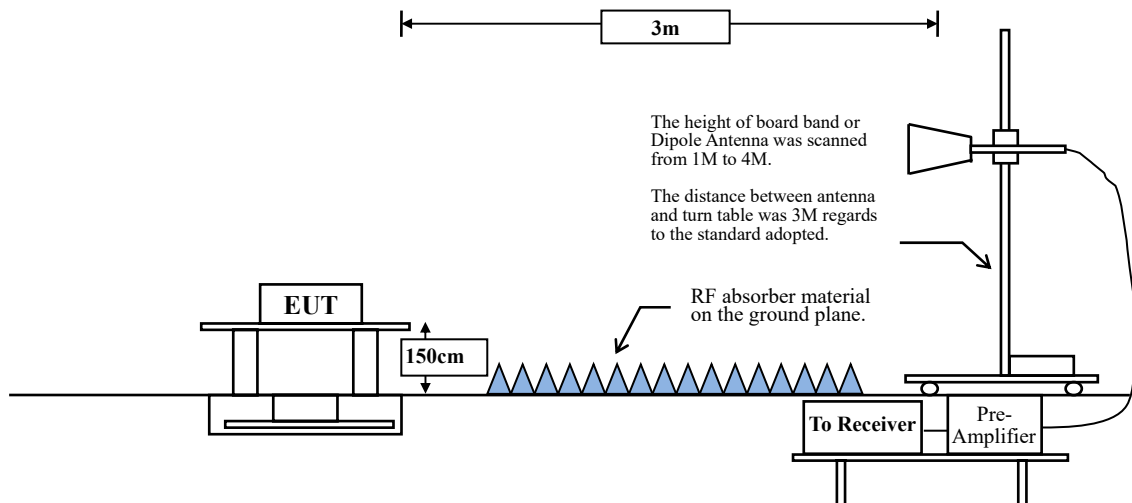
3m

The height of board band or Dipole Antenna was scanned from 1M to 4M.

The distance between antenna and turn table was 3M regards to the standard adopted.

EUT

150cm

RF absorber material on the ground plane.

To Receiver

Pre-Amplifier